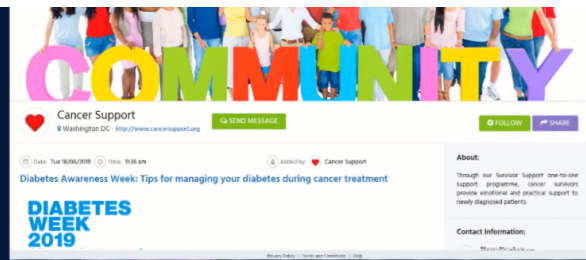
COMMUNITY

Cancer Support
Washington DC · http://www.cancersupport.org

SEND MESSAGE

FOLLOW

SHARE

Date: Tue 18/06/2019 Time: 11:35 am

Added by: Cancer Support

Diabetes Awareness Week: Tips for managing your diabetes during cancer treatment

DIABETES WEEK 2019

About:

Through our Survivor Support one-to-one support programme, cancer survivors provide emotional and practical support to newly diagnosed patients.

Contact Information:

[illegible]

Privacy Policy | Terms and Conditions | Help